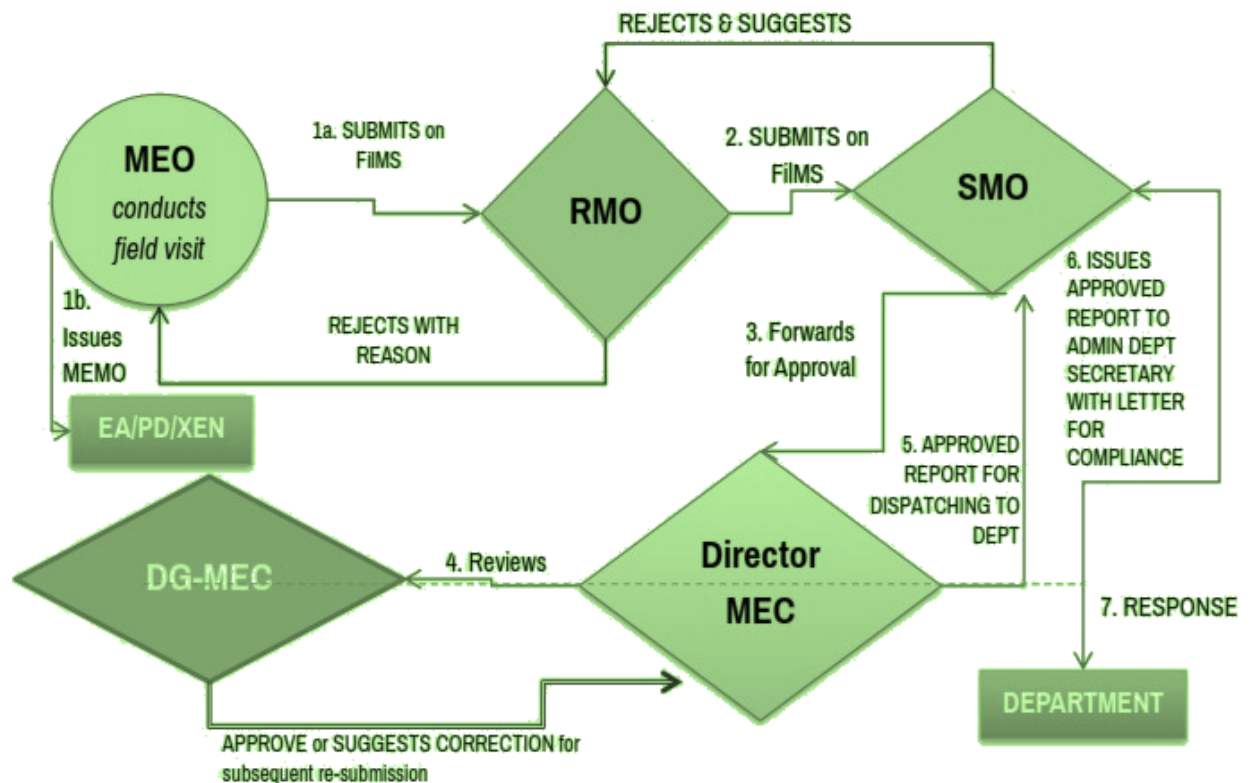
REJECTS & SUGGESTS

MEO
conducts
field visit

1a. SUBMITS on FilMS

RMO

2. SUBMITS on FilMS

SMO

1b. Issues MEMO

REJECTS WITH REASON

3. Forwards for Approval

6. ISSUES APPROVED REPORT TO ADMIN DEPT SECRETARY WITH LETTER FOR COMPLIANCE

EA/PD/XEN

5. APPROVED REPORT FOR DISPATCHING TO DEPT

DG-MEC

4. Reviews

Director
MEC

7. RESPONSE

DEPARTMENT

APPROVE or SUGGESTS CORRECTION for subsequent re-submission